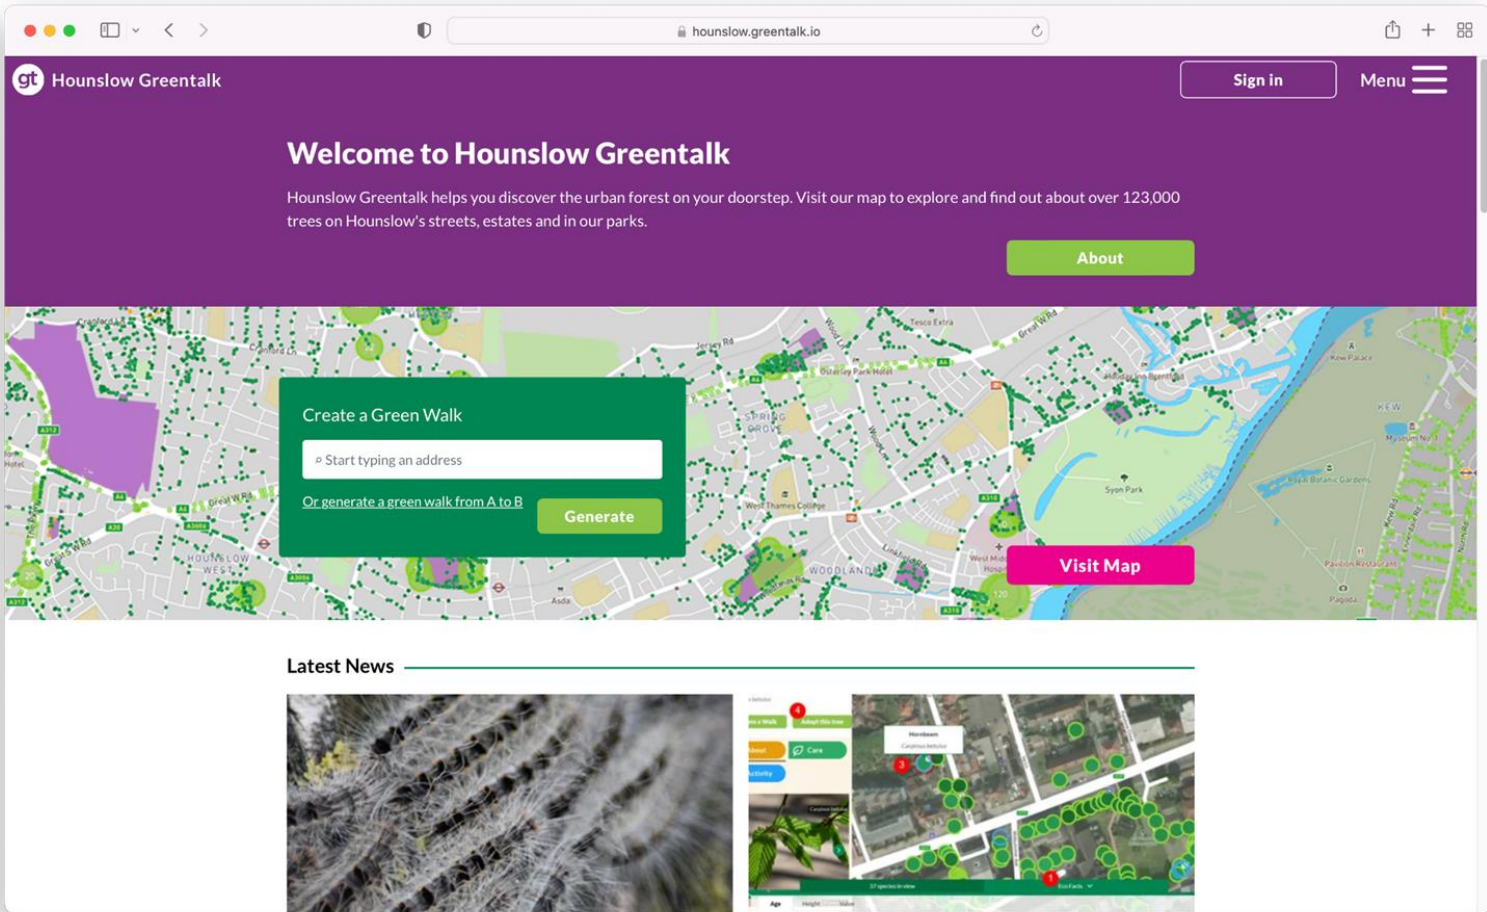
hounslow.greentalk.io

gt Hounslow Greentalk

Sign in

Menu

Welcome to Hounslow Greentalk

Hounslow Greentalk helps you discover the urban forest on your doorstep. Visit our map to explore and find out about over 123,000 trees on Hounslow's streets, estates and in our parks.

About

Create a Green Walk

Start typing an address

Or generate a green walk from A to B

Generate

Visit Map

Latest News